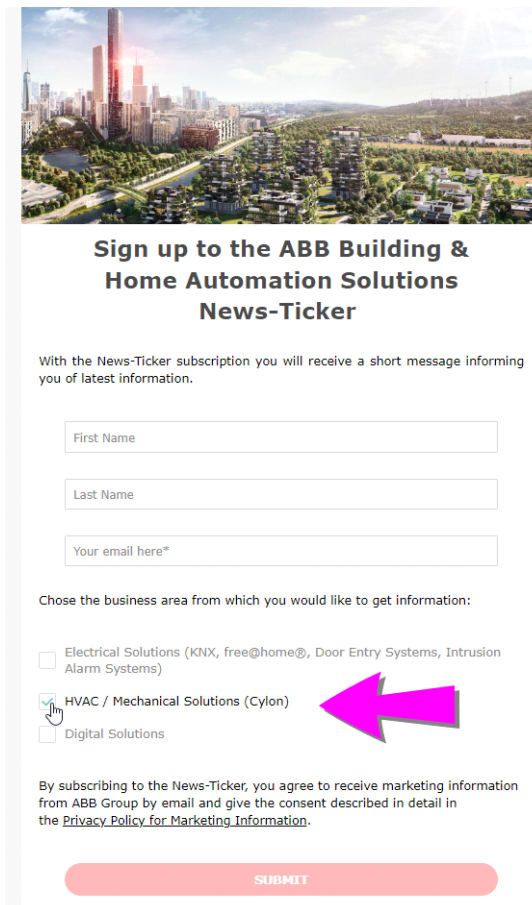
Sign up to the ABB Building & Home Automation Solutions News-Ticker

With the News-Ticker subscription you will receive a short message informing you of latest information.

First Name

Last Name

Your email here*

Chose the business area from which you would like to get information:

Electrical Solutions (KNX, free@home®, Door Entry Systems, Intrusion Alarm Systems)

HVAC / Mechanical Solutions (Cylon)

Digital Solutions

By subscribing to the News-Ticker, you agree to receive marketing information from ABB Group by email and give the consent described in detail in the Privacy Policy for Marketing Information.

SUBMIT